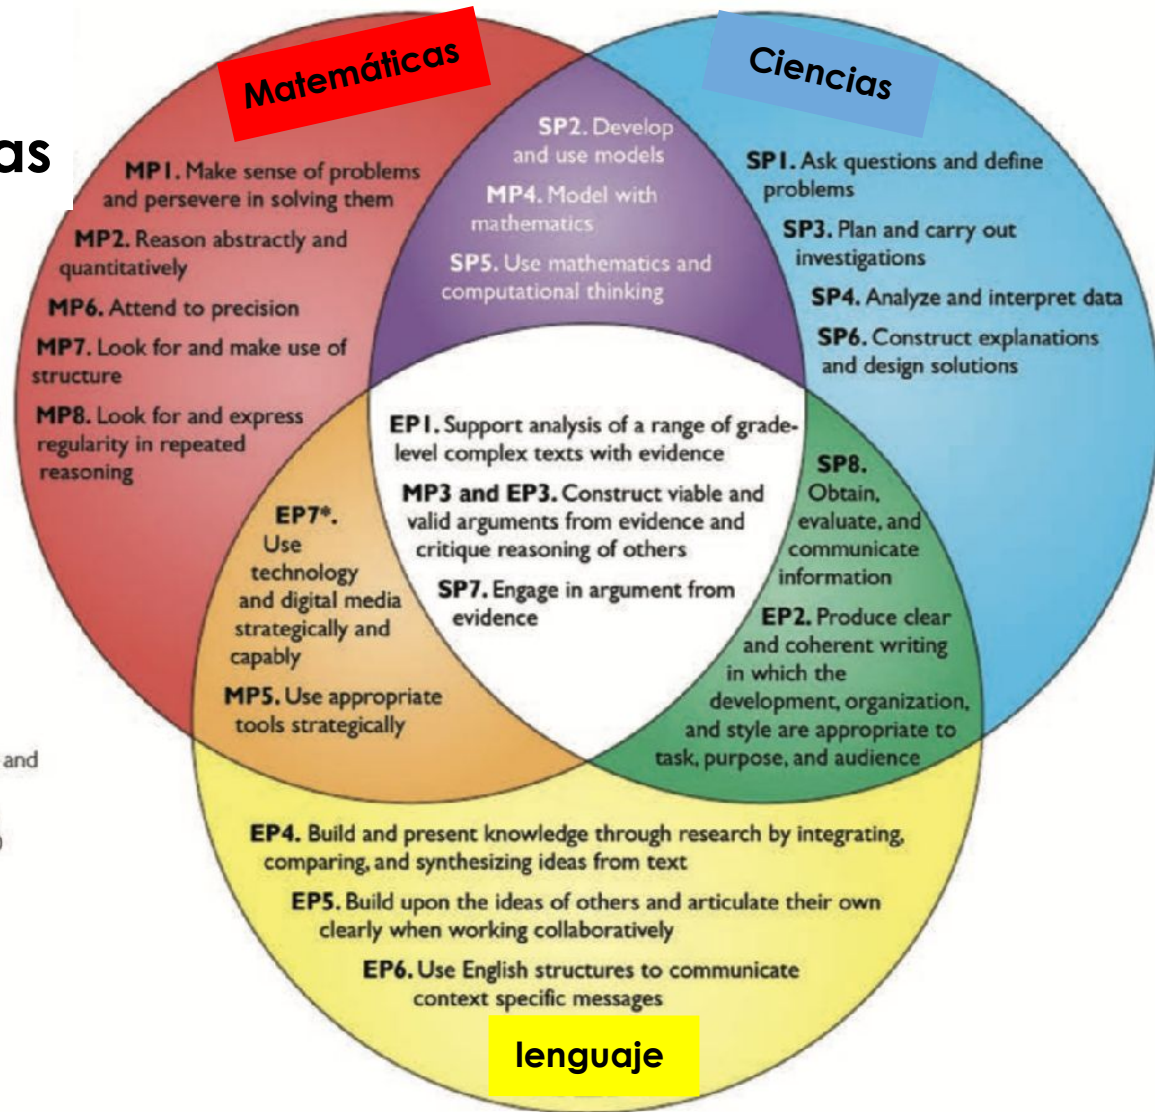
as

Matemáticas

Ciencias

MP1. Make sense of problems and persevere in solving them

MP2. Reason abstractly and quantitatively

MP6. Attend to precision

MP7. Look for and make use of structure

MP8. Look for and express regularity in repeated reasoning

SP2. Develop and use models

MP4. Model with mathematics

SP5. Use mathematics and computational thinking

SP1. Ask questions and define problems

SP3. Plan and carry out investigations

SP4. Analyze and interpret data

SP6. Construct explanations and design solutions

EP1. Support analysis of a range of grade-level complex texts with evidence

MP3 and EP3. Construct viable and valid arguments from evidence and critique reasoning of others

SP7. Engage in argument from evidence

EP7*. Use technology and digital media strategically and capably

MP5. Use appropriate tools strategically

SP8. Obtain, evaluate, and communicate information

EP2. Produce clear and coherent writing in which the development, organization, and style are appropriate to task, purpose, and audience

and

EP4. Build and present knowledge through research by integrating, comparing, and synthesizing ideas from text

EP5. Build upon the ideas of others and articulate their own clearly when working collaboratively

EP6. Use English structures to communicate context specific messages

lenguaje